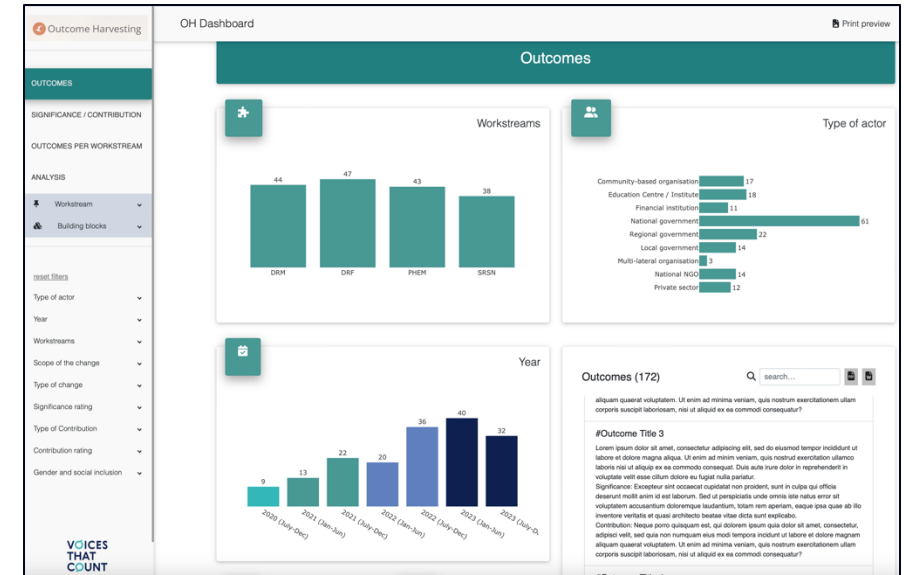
Outcome Harvesting

OH Dashboard

Print preview

OUTCOMES

SIGNIFICANCE / CONTRIBUTION

OUTCOMES PER WORKSTREAM

ANALYSIS

Workstream

Building blocks

reset filters

Type of actor

Year

Workstreams

Scope of the change

Type of change

Significance rating

Type of Contribution

Contribution rating

Gender and social inclusion

VOICES THAT COUNT

Outcomes

Workstreams

44
47
43
38
DRM
DRF
PHEM
SRSN

Type of actor

Community-based organisation 17
Education Centre / Institute 18
Financial institution 11
National government 61
Regional government 22
Local government 14
Multi-lateral organisation 3
National NGO 14
Private sector 12

Year

9
13
22
20
36
40
32
2020 (July-Dec)
2021 (Jan-Jun)
2021 (July-Dec)
2022 (Jan-Jun)
2022 (July-Dec)
2023 (Jan-Jun)
2023 (July-Dec)

Outcomes (172)

search...

aliquam quaerat voluptatem. Ut enim ad minima veniam, quis nostrum exercitationem ullam corporis suscipit laboriosam, nisi ut aliquid ex ea commodi consequatur?

#Outcome Title 3

Lorem ipsum dolor sit amet, consectetur adipiscing elit, sed do eiusmod tempor incididunt ut labore et dolore magna aliqua. Ut enim ad minim veniam, quis nostrud exercitation ullamco laboris nisi ut aliquip ex ea commodo consequat. Duis aute irure dolor in reprehenderit in voluptate velit esse cillum dolore eu fugiat nulla pariatur.
Significance: Excepteur sint occaecat cupidatat non proident, sunt in culpa qui officia deserunt mollit anim id est laborum. Sed ut perspiciatis unde omnis iste natus error sit voluptatem accusantium doloremque laudantium, totam rem aperiam, eaque ipsa quae ab illo inventore veritatis et quasi architecto beatae vitae dicta sunt explicabo.
Contribution: Neque porro quisquam est, qui dolorem ipsum quia dolor sit amet, consectetur, adipisci velit, sed quia non numquam eius modi tempora incidunt ut labore et dolore magnam aliquam quaerat voluptatem. Ut enim ad minima veniam, quis nostrum exercitationem ullam corporis suscipit laboriosam, nisi ut aliquid ex ea commodi consequatur?